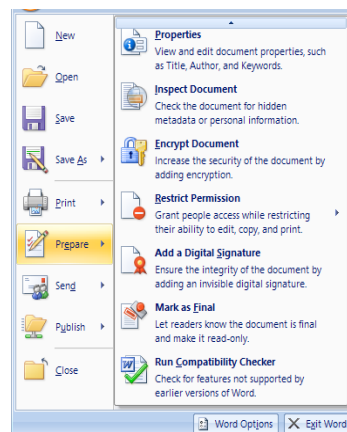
New

Open

Save

Save As

Print

Prepare

Send

Publish

Close

Properties
View and edit document properties, such as Title, Author, and Keywords.

Inspect Document
Check the document for hidden metadata or personal information.

Encrypt Document
Increase the security of the document by adding encryption.

Restrict Permission
Grant people access while restricting their ability to edit, copy, and print.

Add a Digital Signature
Ensure the integrity of the document by adding an invisible digital signature.

Mark as Final
Let readers know the document is final and make it read-only.

Run Compatibility Checker
Check for features not supported by earlier versions of Word.

Word Options

Exit Word